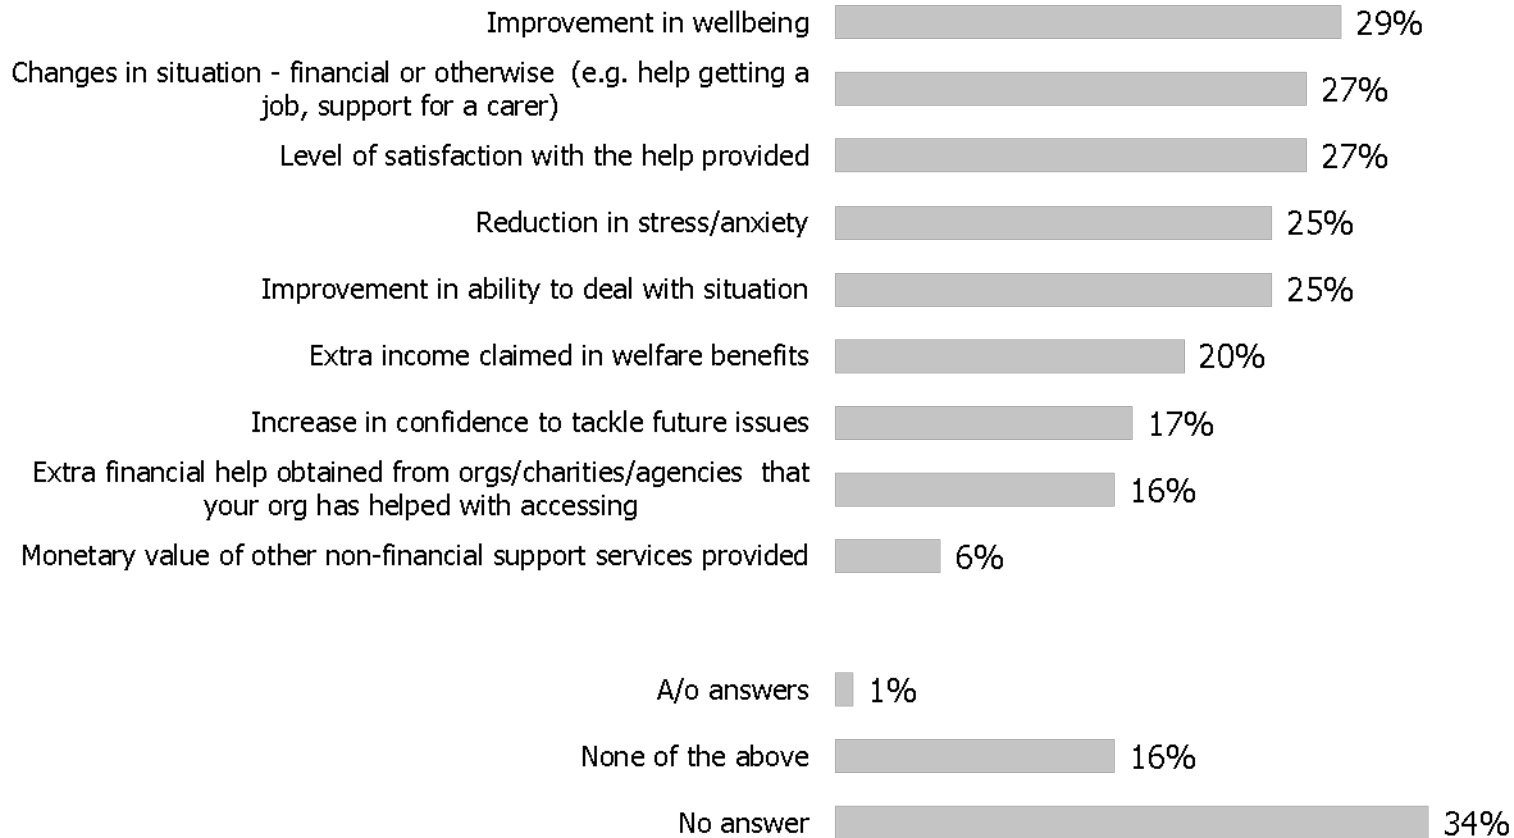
Improvement in wellbeing 29%

Changes in situation - financial or otherwise (e.g. help getting a job, support for a carer) 27%

Level of satisfaction with the help provided 27%

Reduction in stress/anxiety 25%

Improvement in ability to deal with situation 25%

Extra income claimed in welfare benefits 20%

Increase in confidence to tackle future issues 17%

Extra financial help obtained from orgs/charities/agencies that your org has helped with accessing 16%

Monetary value of other non-financial support services provided 6%

A/o answers 1%

None of the above 16%

No answer 34%